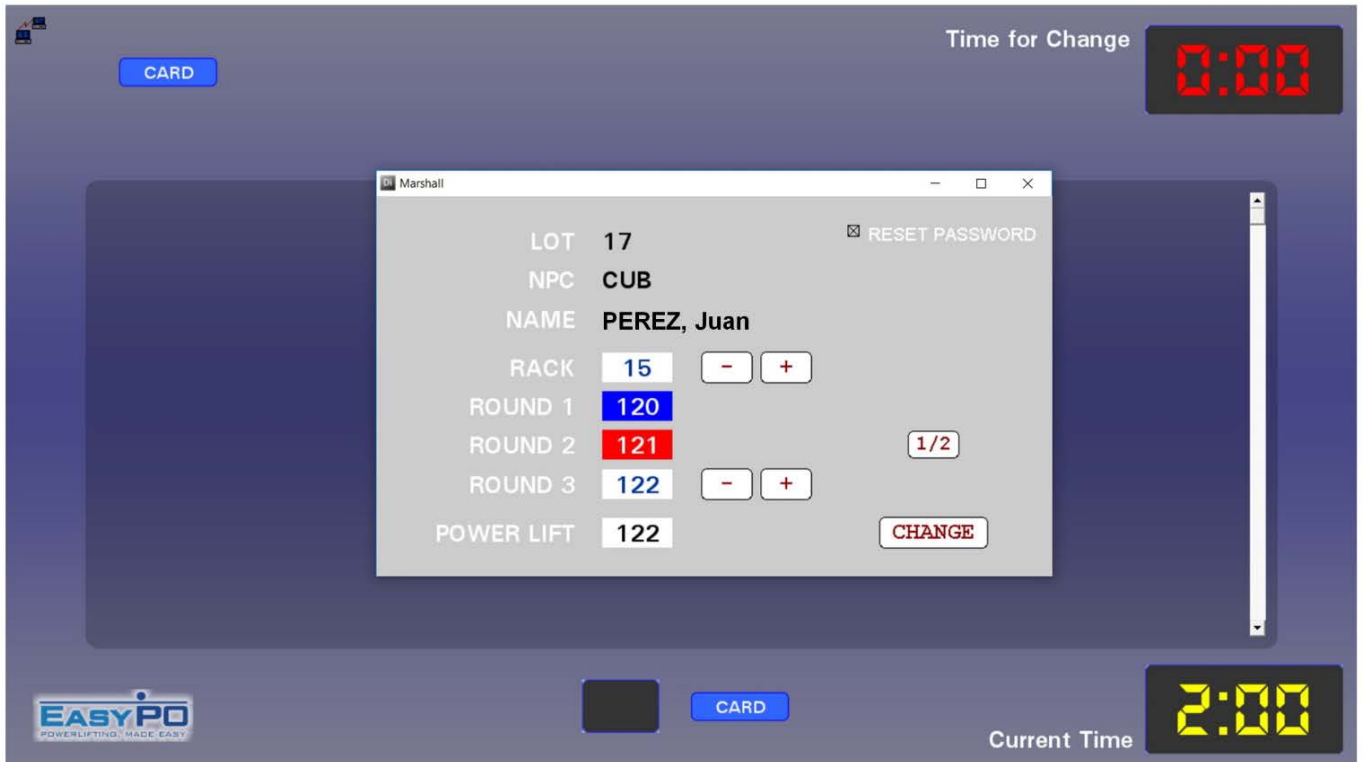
CARD

Time for Change

0:00

Marshall

LOT 17

NPC CUB

NAME PEREZ, Juan

RESET PASSWORD

RACK 15 - +

ROUND 1 120

ROUND 2 121

1/2

ROUND 3 122 - +

POWER LIFT 122

CHANGE

EASYPO
POWERLIFTING. MADE EASY

CARD

Current Time

2:00